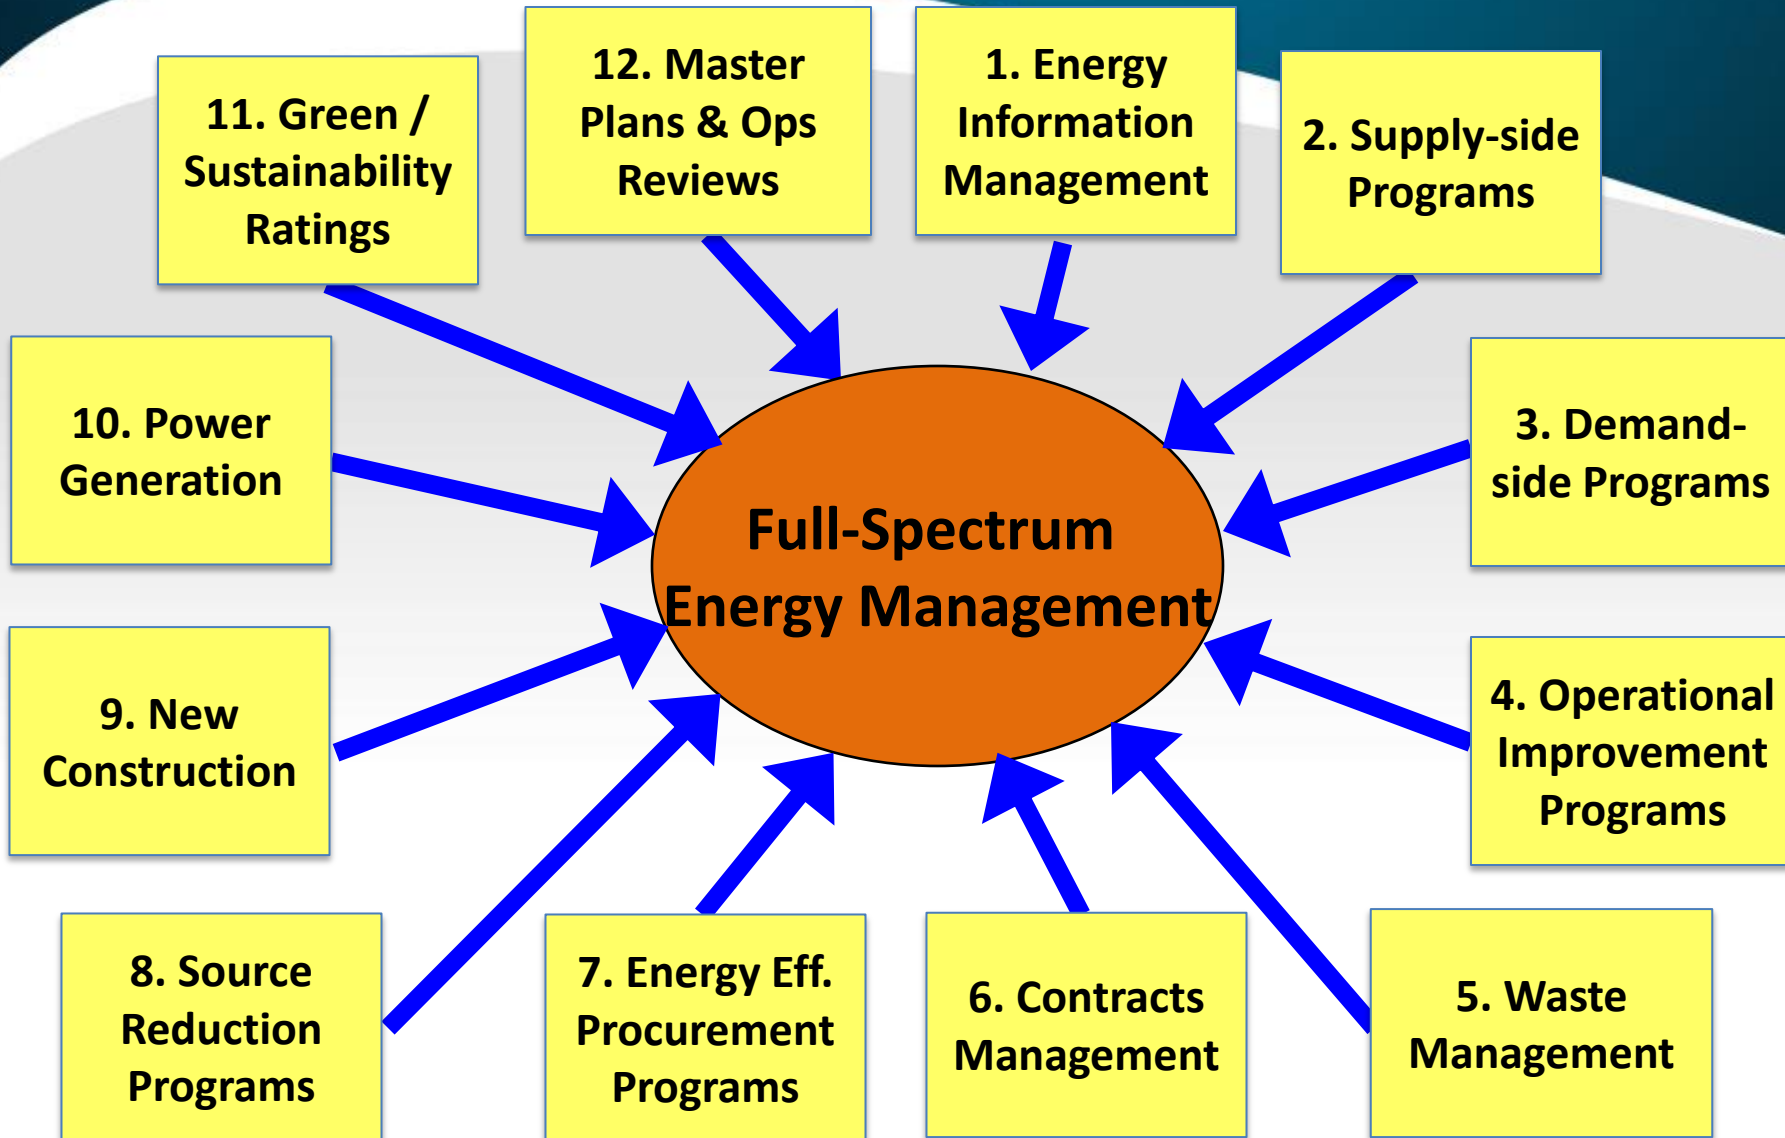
11. Green / Sustainability Ratings

12. Master Plans & Ops Reviews

1. Energy Information Management

2. Supply-side Programs

10. Power Generation

Full-Spectrum Energy Management

3. Demand-side Programs

9. New Construction

4. Operational Improvement Programs

8. Source Reduction Programs

7. Energy Eff. Procurement Programs

6. Contracts Management

5. Waste Management